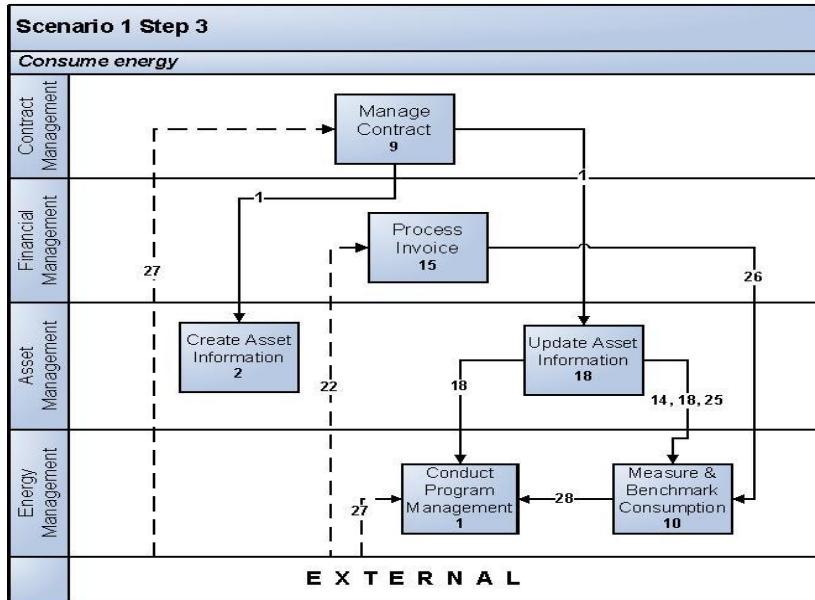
Scenario 1 Step 3

Consume energy

Contract Management

Manage Contract
9

1

Financial Management

1

Process Invoice
15

27

26

Asset Management

Create Asset Information
2

Update Asset Information
18

18

22

14, 18, 25

Energy Management

Conduct Program Management
1

28

Measure & Benchmark Consumption
10

27

EXTERNAL